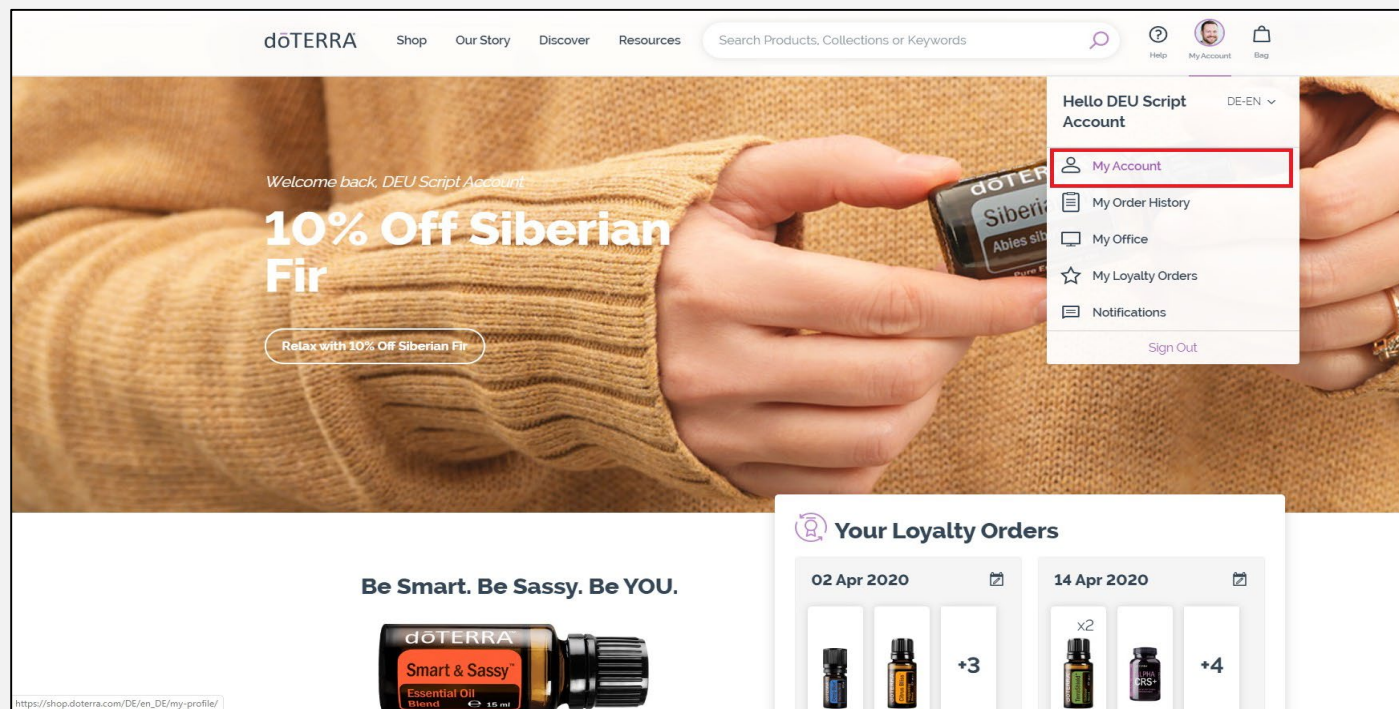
dōTERRA Shop Our Story Discover Resources Search Products, Collections or Keywords

Help My Account Bag

Hello DEU Script Account DE-EN

My Account
My Order History
My Office
My Loyalty Orders
Notifications
Sign Out

Welcome back, DEU Script Account

10% Off Siberian Fir

Relax with 10% Off Siberian Fir

dōTERRA Siberian Abies sib

Your Loyalty Orders

02 Apr 2020

+3

14 Apr 2020

x2

+4

Be Smart. Be Sassy. Be YOU.

dōTERRA Smart & Sassy Essential Oil Blend 15 ml

https://shop.doterra.com/DE/en_DE/my-profile/